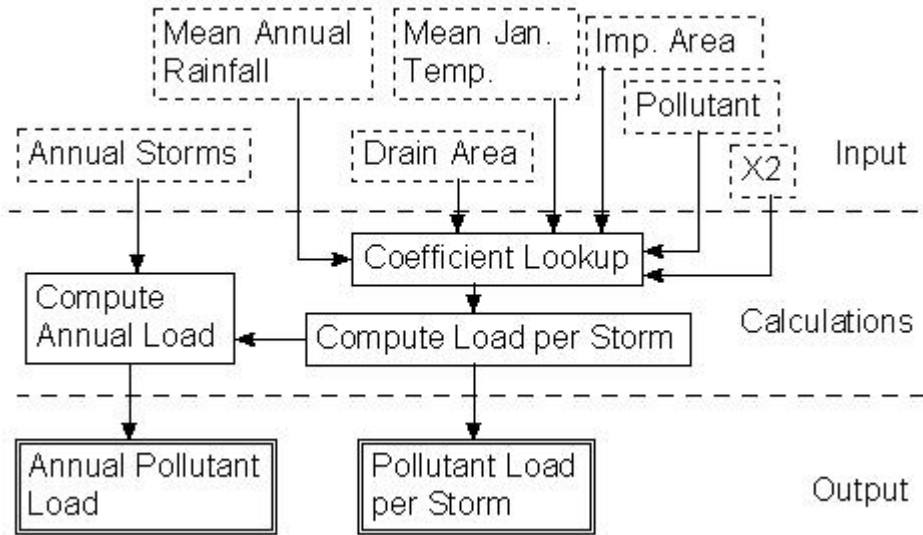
Mean Annual Rainfall

Mean Jan. Temp.

Imp. Area

Pollutant

Annual Storms

Drain Area

X2

Input

Coefficient Lookup

Compute Annual Load

Compute Load per Storm

Calculations

Annual Pollutant Load

Pollutant Load per Storm

Output